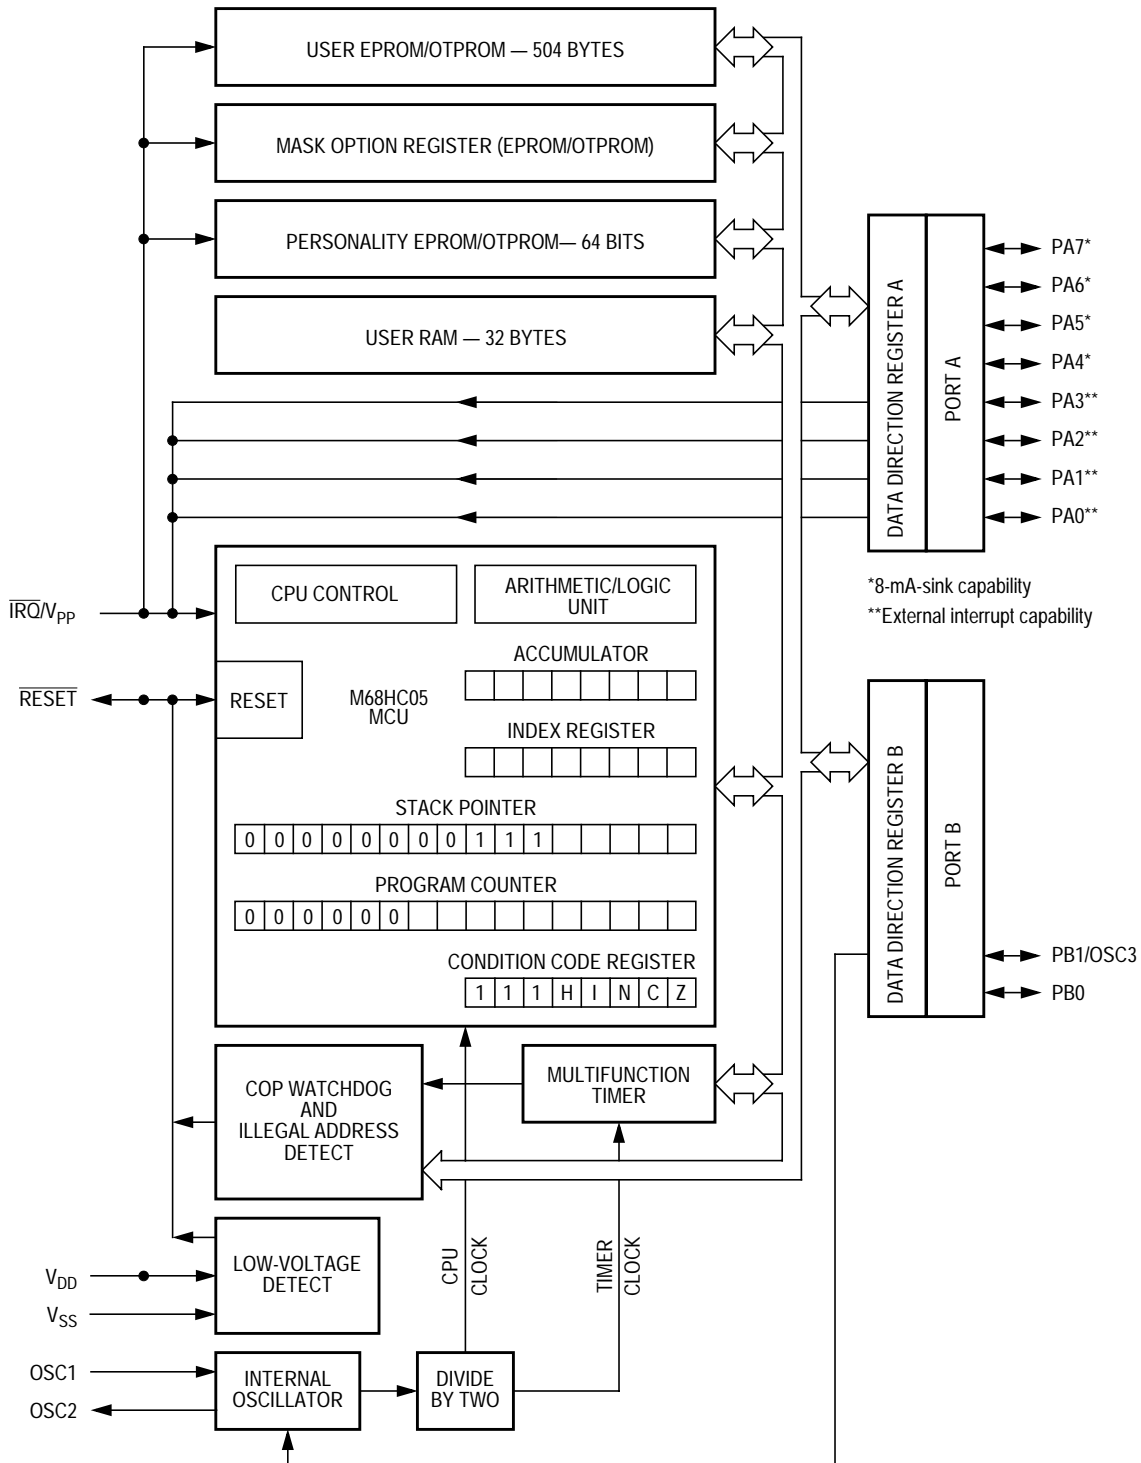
USER EPROM/OTPROM — 504 BYTES

MASK OPTION REGISTER (EPROM/OTPROM)

PERSONALITY EPROM/OTPROM— 64 BITS

USER RAM — 32 BYTES

DATA DIRECTION REGISTER A

PORT A

PA7*
PA6*
PA5*
PA4*
PA3**
PA2**
PA1**
PA0**

*8-mA-sink capability
**External interrupt capability

$\overline{IRQ}/V_{PP}$

CPU CONTROL

ARITHMETIC/LOGIC UNIT

ACCUMULATOR

$\overline{RESET}$

RESET

M68HC05 MCU

INDEX REGISTER

STACK POINTER

| 0 | 0 | 0 | 0 | 0 | 0 | 0 | 0 | 1 | 1 | 1 | | | | | |
|---|---|---|---|---|---|---|---|---|---|---|---|---|---|---|---|

PROGRAM COUNTER

| 0 | 0 | 0 | 0 | 0 | 0 | | | | | | | | | | |
|---|---|---|---|---|---|---|---|---|---|---|---|---|---|---|---|

CONDITION CODE REGISTER

| 1 | 1 | 1 | H | I | N | C | Z |
|---|---|---|---|---|---|---|---|

DATA DIRECTION REGISTER B

PORT B

PB1/OSC3
PB0

COP WATCHDOG AND ILLEGAL ADDRESS DETECT

MULTIFUNCTION TIMER

LOW-VOLTAGE DETECT

$V_{DD}$
$V_{SS}$

CPU CLOCK

TIMER CLOCK

OSC1
OSC2

INTERNAL OSCILLATOR

DIVIDE BY TWO